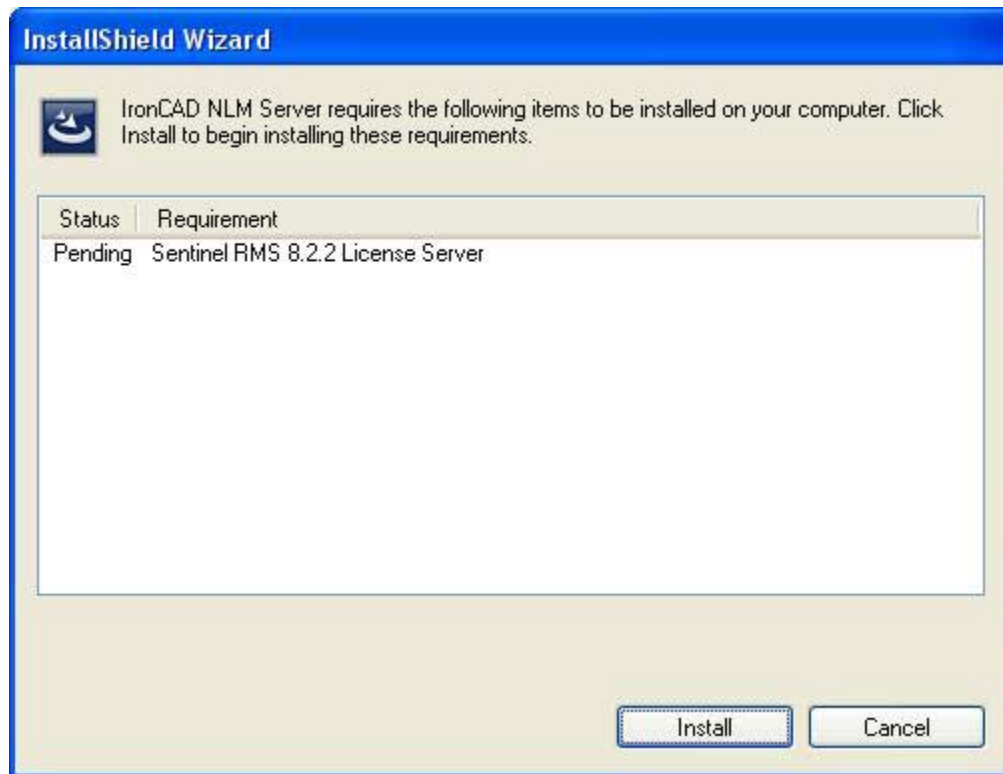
InstallShield Wizard

IronCAD NLM Server requires the following items to be installed on your computer. Click Install to begin installing these requirements.

| Status | Requirement |
|---|---|
| Pending | Sentinel RMS 8.2.2 License Server |

Install
Cancel